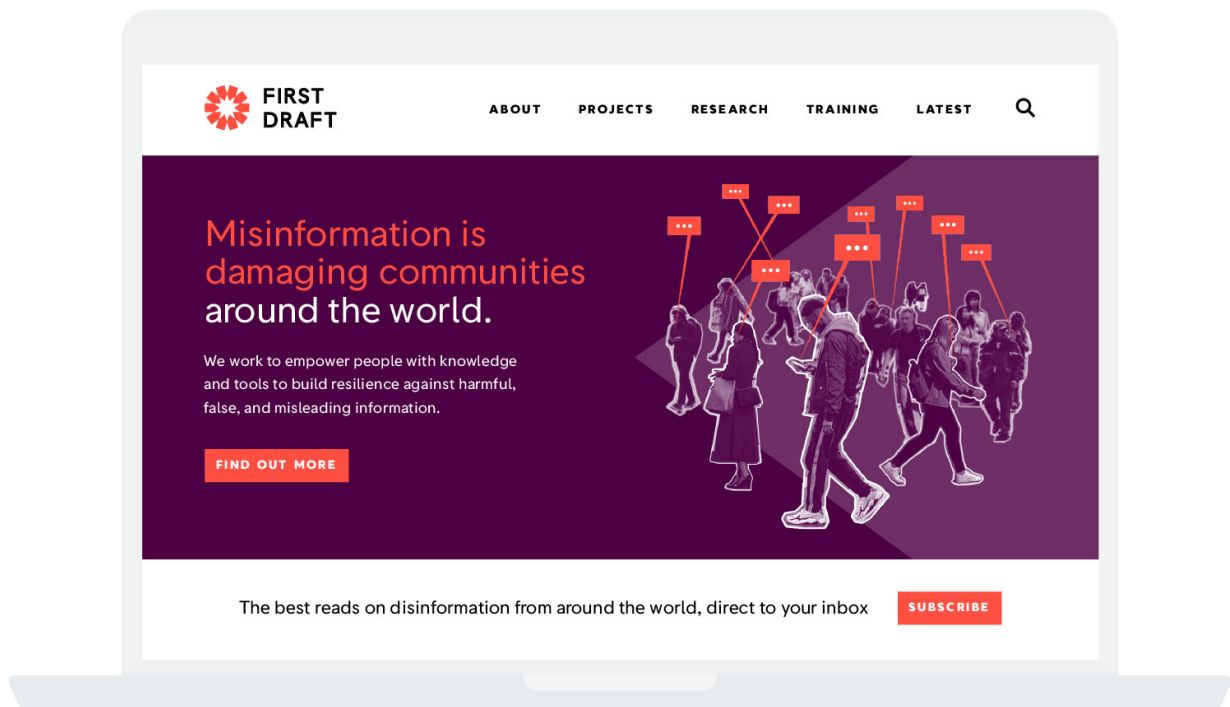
FIRST DRAFT

ABOUT PROJECTS RESEARCH TRAINING LATEST

Misinformation is damaging communities around the world.

We work to empower people with knowledge and tools to build resilience against harmful, false, and misleading information.

FIND OUT MORE

The best reads on disinformation from around the world, direct to your inbox

SUBSCRIBE